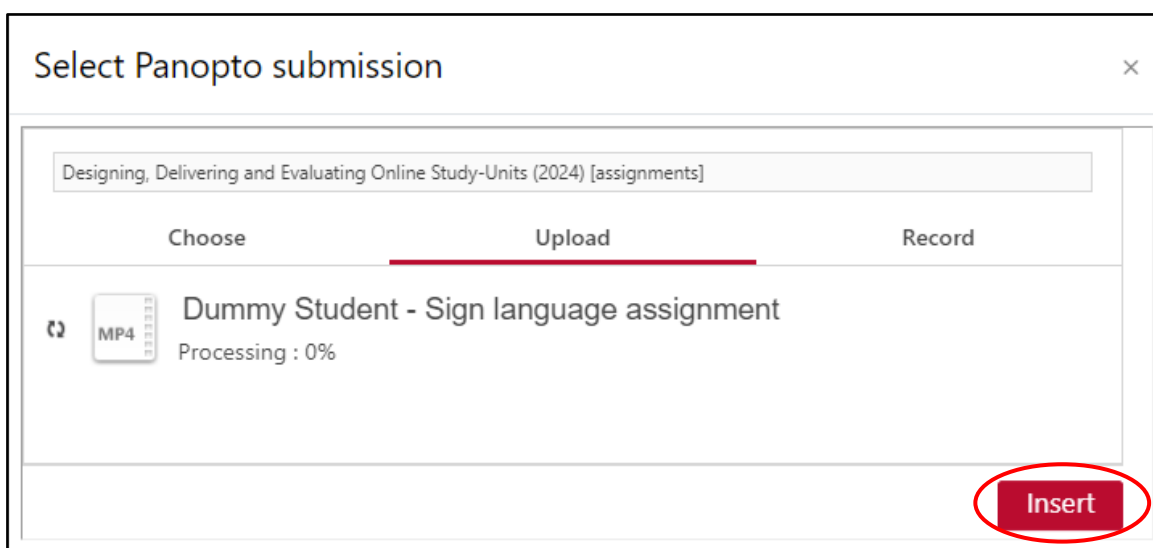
Select Panopto submission

×

Designing, Delivering and Evaluating Online Study-Units (2024) [assignments]

Choose

Upload

Record

MP4

Dummy Student - Sign language assignment

Processing : 0%

Insert